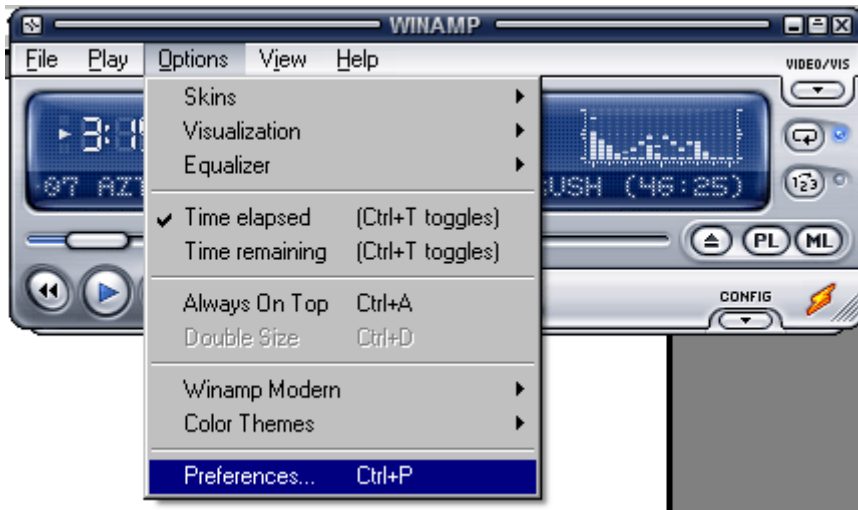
WINAMP

File Play Options View Help

VIDEO/VIS

Skins
Visualization
Equalizer

Time elapsed (Ctrl+T toggles)
Time remaining (Ctrl+T toggles)

Always On Top Ctrl+A
Double Size Ctrl+D

Winamp Modern
Color Themes

Preferences... Ctrl+P

3:1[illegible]
07 AZ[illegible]
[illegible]USH (46:25)

PL ML

CONFIG